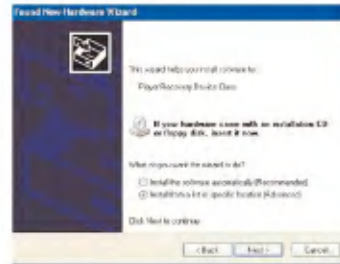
Found New Hardware Wizard

This wizard helps you install software for:

Player Recovery Device Class

If your hardware came with an installation CD or floppy disk, insert it now.

What do you want the wizard to do?

Install the software automatically (Recommended)

Install from a list or specific location (Advanced)

Click Next to continue.

< Back Next > Cancel